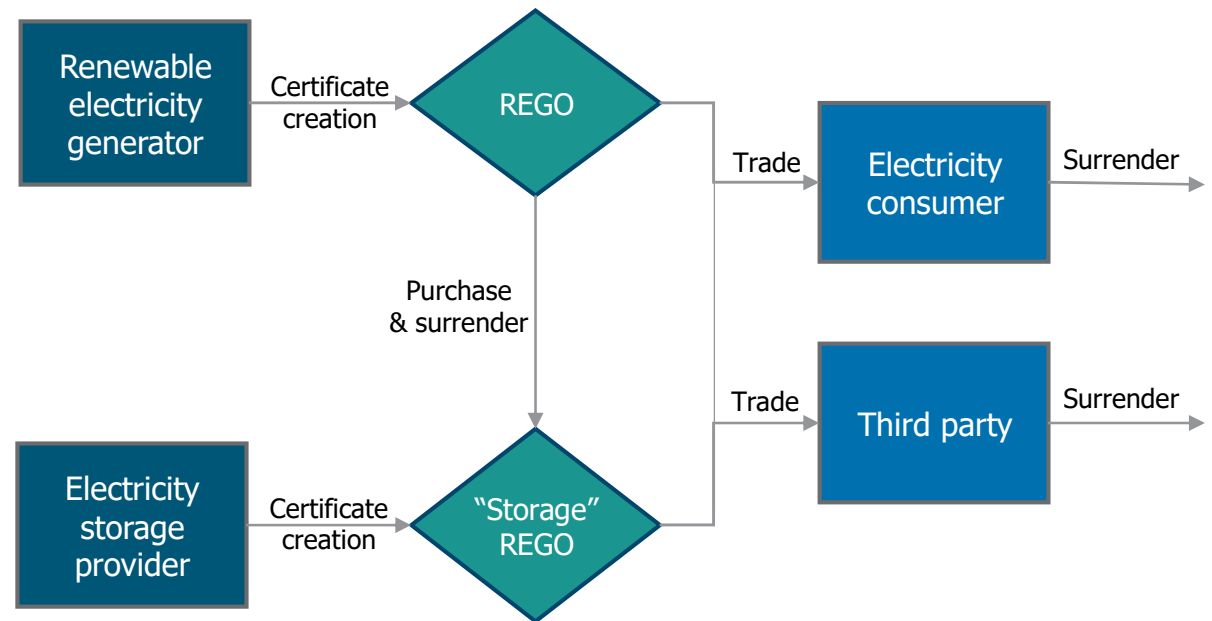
Renewable electricity generator

Certificate creation

REGO

Trade

Electricity consumer

Surrender

Purchase & surrender

Trade

Third party

Surrender

Electricity storage provider

Certificate creation

“Storage” REGO